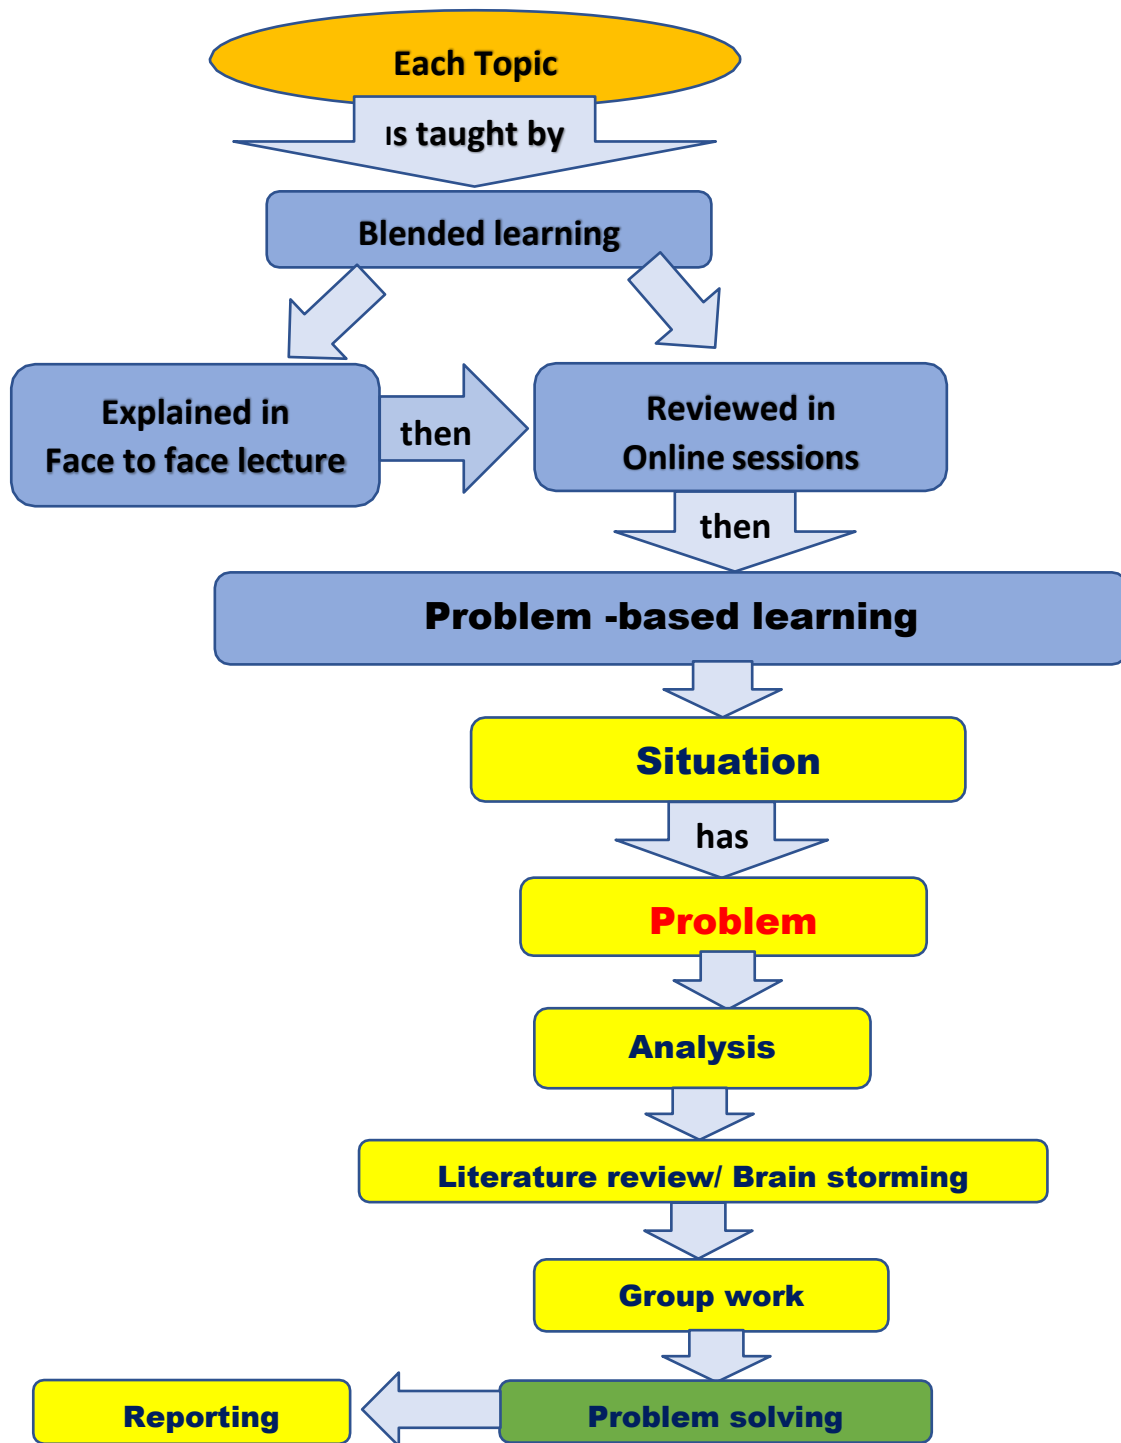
Each Topic

is taught by

Blended learning

Explained in Face to face lecture

then

Reviewed in Online sessions

then

Problem -based learning

Situation

has

Problem

Analysis

Literature review/ Brain storming

Group work

Problem solving

Reporting